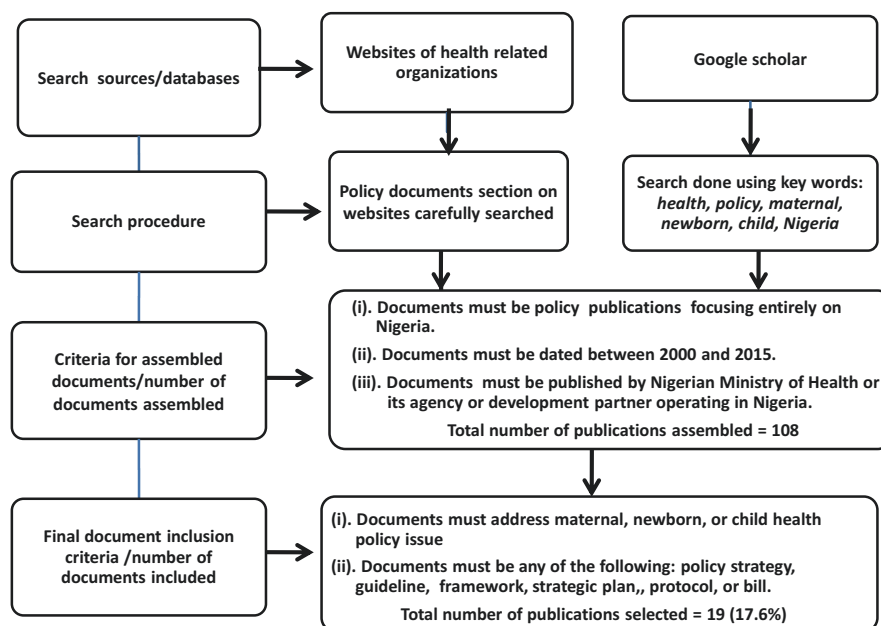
Search sources/databases

Websites of health related organizations

Google scholar

Search procedure

Policy documents section on websites carefully searched

Search done using key words: *health, policy, maternal, newborn, child, Nigeria*

Criteria for assembled documents/number of documents assembled

(i). Documents must be policy publications focusing entirely on Nigeria.

(ii). Documents must be dated between 2000 and 2015.

(iii). Documents must be published by Nigerian Ministry of Health or its agency or development partner operating in Nigeria.

Total number of publications assembled = 108

Final document inclusion criteria /number of documents included

(i). Documents must address maternal, newborn, or child health policy issue

(ii). Documents must be any of the following: policy strategy, guideline, framework, strategic plan,, protocol, or bill.

Total number of publications selected = 19 (17.6%)